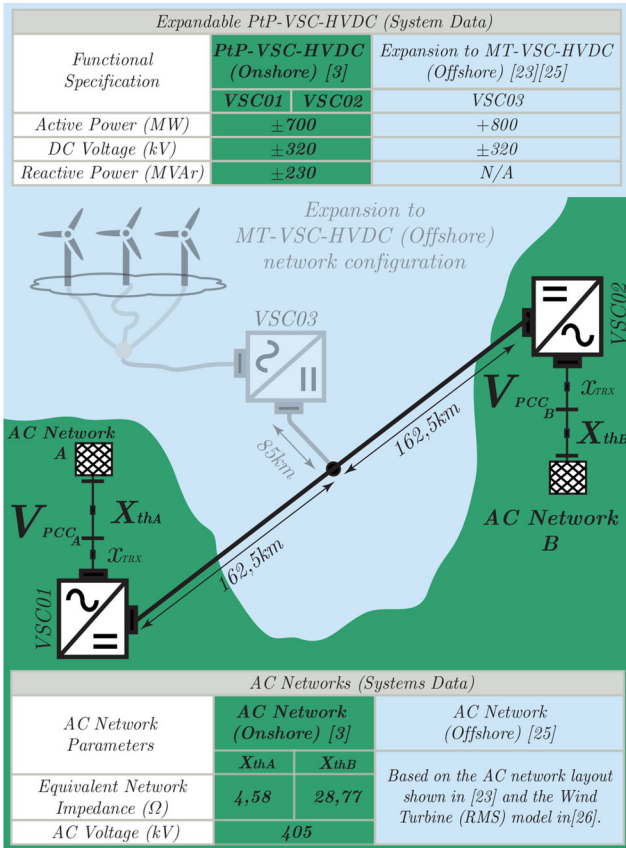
Expandable PtP-VSC-HVDC (System Data)

| Functional Specification | PtP-VSC-HVDC (Onshore) [3] | | Expansion to MT-VSC-HVDC (Offshore) [23][25] |
|---|---|---|---|
| | VSC01 | VSC02 | VSC03 |
| Active Power (MW) | $\pm 700$ | | $+800$ |
| DC Voltage (kV) | $\pm 320$ | | $\pm 320$ |
| Reactive Power (MVAr) | $\pm 230$ | | N/A |

Expansion to MT-VSC-HVDC (Offshore) network configuration

VSC03

VSC02

$V_{PCC_B}$

$x_{TRX}$

$X_{thB}$

AC Network B

162,5km

85km

AC Network A

$V_{PCC_A}$

$X_{thA}$

$x_{TRX}$

162,5km

VSC01

AC Networks (Systems Data)

| AC Network Parameters | AC Network (Onshore) [3] | | AC Network (Offshore) [25] |
|---|---|---|---|
| | $X_{thA}$ | $X_{thB}$ | Based on the AC network layout shown in [23] and the Wind Turbine (RMS) model in[26]. |
| Equivalent Network Impedance ($\Omega$) | 4,58 | 28,77 | |
| AC Voltage (kV) | 405 | | |